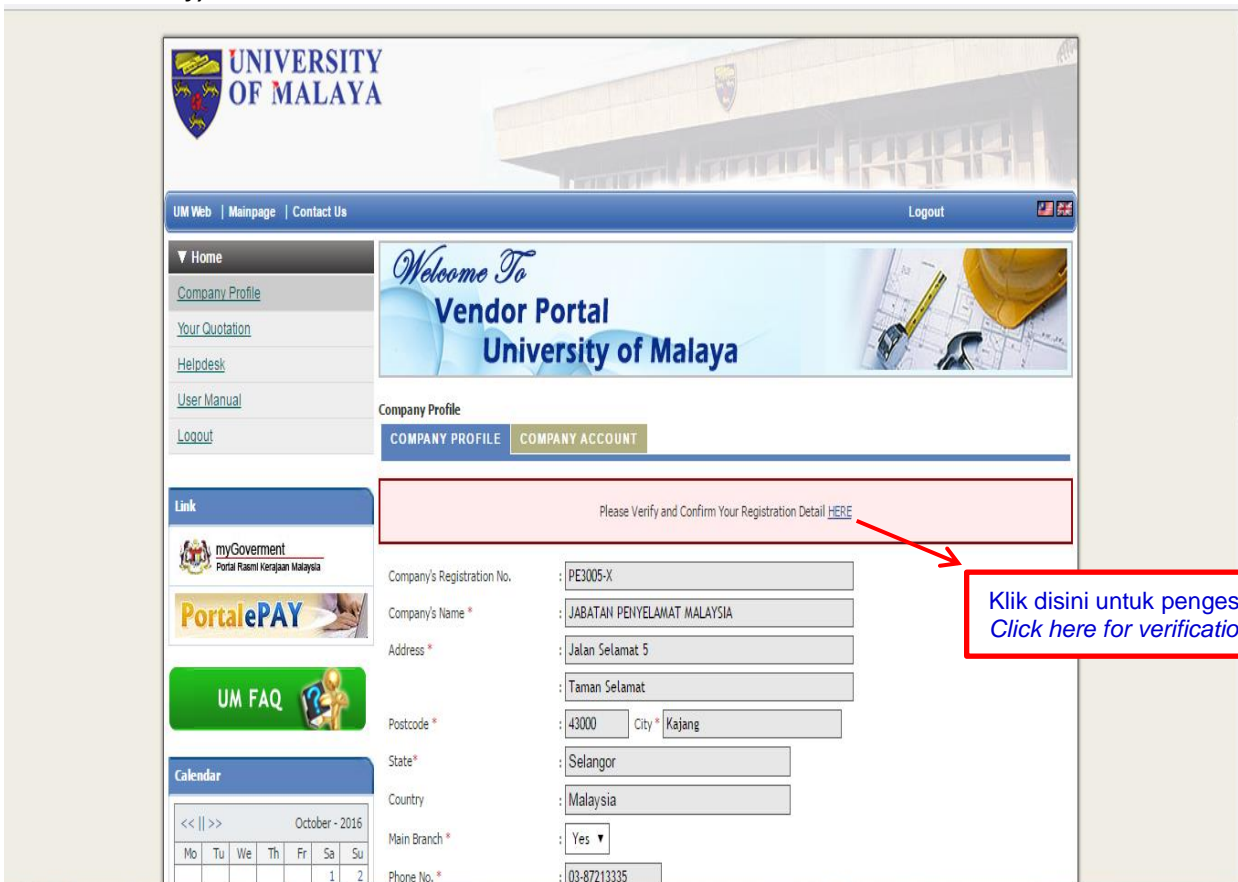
UNIVERSITY OF MALAYA

UM Web | Mainpage | Contact Us

Logout

▼ Home

Company Profile

Your Quotation

Helpdesk

User Manual

Logout

Welcome To

Vendor Portal

University of Malaya

Company Profile

COMPANY PROFILE

COMPANY ACCOUNT

Please Verify and Confirm Your Registration Detail HERE

Link

myGoverment
Portal Rasmi Kerajaan Malaysia

PortalePAY

UM FAQ

Calendar

<< || >>

October - 2016

| Mo | Tu | We | Th | Fr | Sa | Su |
|---|---|---|---|---|---|---|
| | | | | | 1 | 2 |

Company's Registration No. : PE3005-X

Company's Name * : JABATAN PENYELAMAT MALAYSIA

Address * : Jalan Selamat 5

: Taman Selamat

Postcode * : 43000 City * Kajang

State* : Selangor

Country : Malaysia

Main Branch * : Yes ▾

Phone No. * : 03-87213335

Klik disini untuk penges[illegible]
Click here for verificatio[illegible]